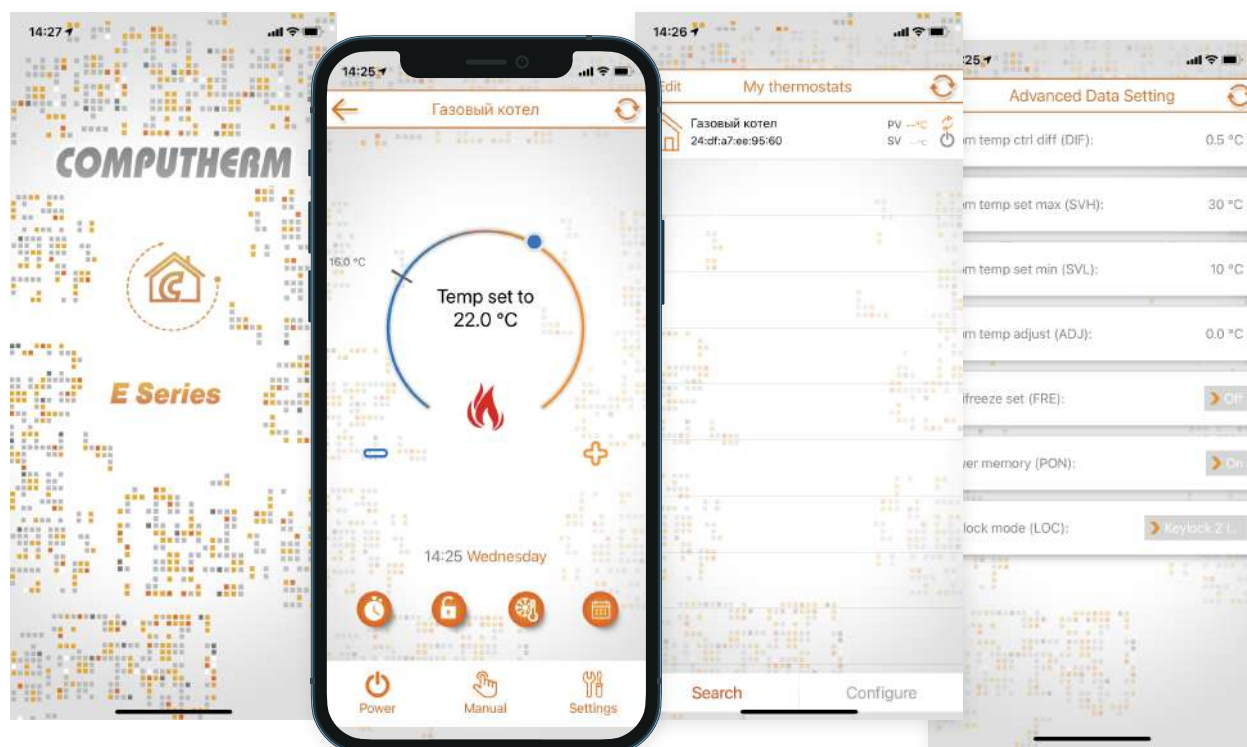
14:27

COMPUTHERM

E Series

14:25

Газовый котел

16.0 °C

Temp set to
22.0 °C

14:25 Wednesday

Power
Manual
Settings

14:26

Edit
My thermostats

Газовый котел
24:df:a7:ee:95:60
PV --°C
SV --°C

Search
Configure

:25

Advanced Data Setting

m temp ctrl diff (DIF): 0.5 °C

m temp set max (SVH): 30 °C

m temp set min (SVL): 10 °C

m temp adjust (ADJ): 0.0 °C

ifreeze set (FRE): Off

er memory (PON): On

lock mode (LOC): Keylock Z I...